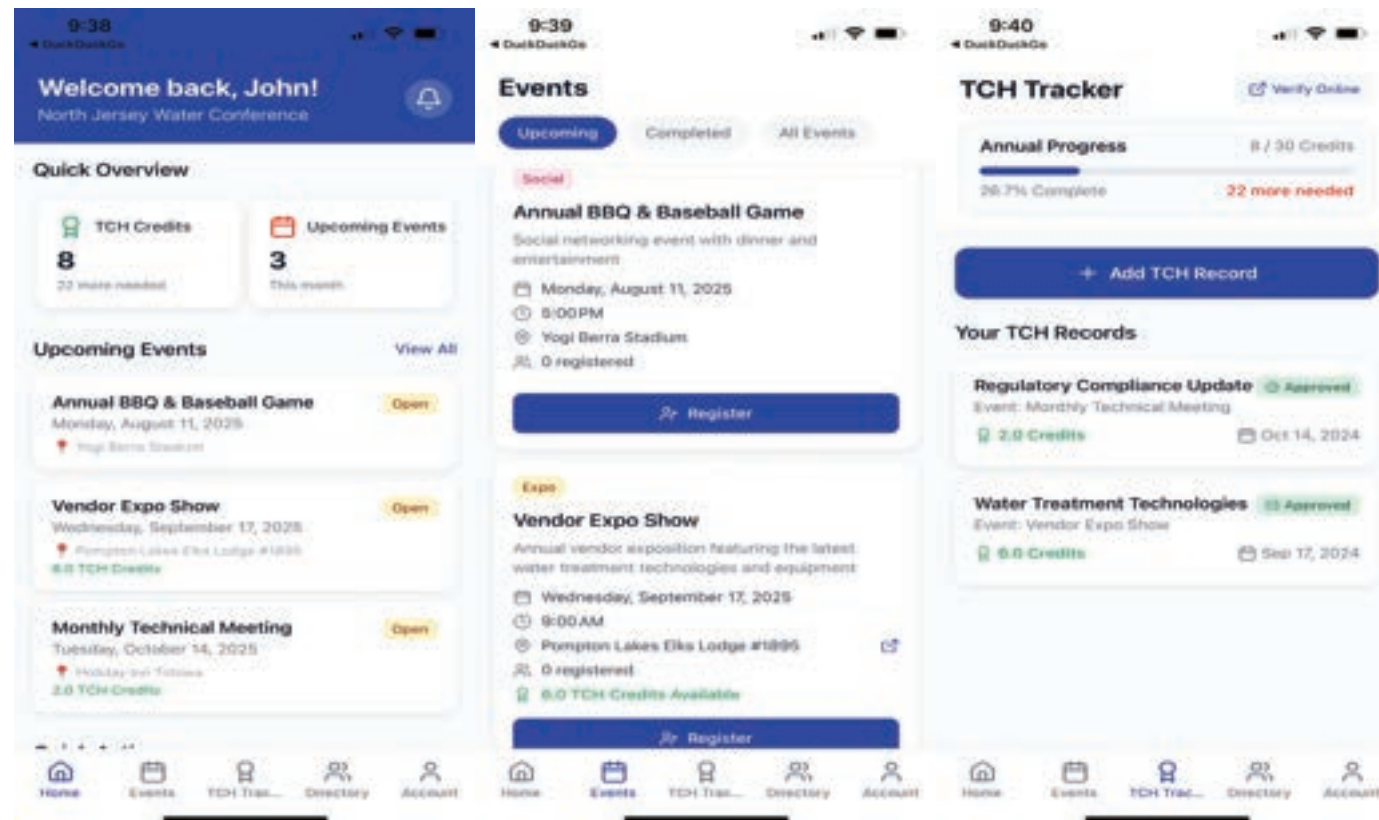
9:38
◂ DuckDuckGo

Welcome back, John!
North Jersey Water Conference

Quick Overview

TCH Credits
8
22 more needed

Upcoming Events
3
This month

Upcoming Events
View All

Annual BBQ & Baseball Game
Open
Monday, August 11, 2025
Yogi Berra Stadium

Vendor Expo Show
Open
Wednesday, September 17, 2025
Pompton Lakes Elks Lodge #1895
6.0 TCH Credits

Monthly Technical Meeting
Open
Tuesday, October 14, 2025
Holiday Inn Totowa
2.0 TCH Credits

Home Events TCH Trac... Directory Account

9:39
◂ DuckDuckGo

Events

Upcoming Completed All Events

Social
Annual BBQ & Baseball Game
Social networking event with dinner and entertainment
Monday, August 11, 2025
5:00PM
Yogi Berra Stadium
0 registered
Register

Expo
Vendor Expo Show
Annual vendor exposition featuring the latest water treatment technologies and equipment
Wednesday, September 17, 2025
9:00AM
Pompton Lakes Elks Lodge #1895
0 registered
6.0 TCH Credits Available
Register

Home Events TCH Trac... Directory Account

9:40
◂ DuckDuckGo

TCH Tracker
Verify Online

Annual Progress
8 / 30 Credits
26.7% Complete
22 more needed

+ Add TCH Record

Your TCH Records

Regulatory Compliance Update
Approved
Event: Monthly Technical Meeting
2.0 Credits
Oct 14, 2024

Water Treatment Technologies
Approved
Event: Vendor Expo Show
6.0 Credits
Sep 17, 2024

Home Events TCH Trac... Directory Account